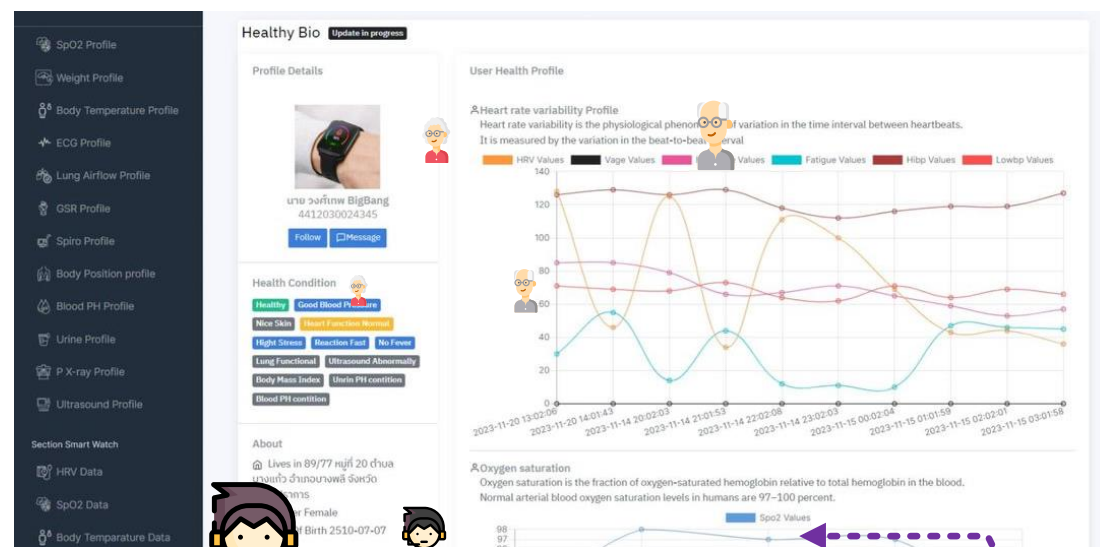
SpO2 Profile
Weight Profile
Body Temperature Profile
ECG Profile
Lung Airflow Profile
GSR Profile
Spiro Profile
Body Position profile
Blood PH Profile
Urine Profile
P X-ray Profile
Ultrasound Profile
Section Smart Watch
HRV Data
SpO2 Data
Body Temparature Data

Healthy Bio Update in progress

Profile Details

นาย วงศ์เทพ BigBang
4412030024345
Follow Message

Health Condition
Healthy Good Blood P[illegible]
Nice Skin Heart Function Normal
Hight Stress Reaction Fast No Fever
Lung Functional Ultrasound Abnormally
Body Mass Index Urin PH contition
Blood PH contition

About
Lives in 89/77 หมู่ที่ 20 ตำบล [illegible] อำเภอบางพลี จังหวัด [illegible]การ
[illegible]er Female
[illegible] Birth 2510-07-07

User Health Profile

Heart rate variability Profile
Heart rate variability is the physiological phenom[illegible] variation in the time interval between heartbeats. It is measured by the variation in the beat-to-bea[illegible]rval

HRV Values Vage Values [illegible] Values Fatigue Values Hibp Values Lowbp Values

140
120
100
80
60
40
20
0

2023-11-20 13:02:06
2023-11-20 14:01:43
2023-11-14 20:02:03
2023-11-14 21:01:53
2023-11-14 22:02:08
2023-11-14 23:02:03
2023-11-15 00:02:04
2023-11-15 01:01:59
2023-11-15 02:02:01
2023-11-15 03:01:58

Oxygen saturation
Oxygen saturation is the fraction of oxygen-saturated hemoglobin relative to total hemoglobin in the blood. Normal arterial blood oxygen saturation levels in humans are 97–100 percent.

Spo2 Values
98
97